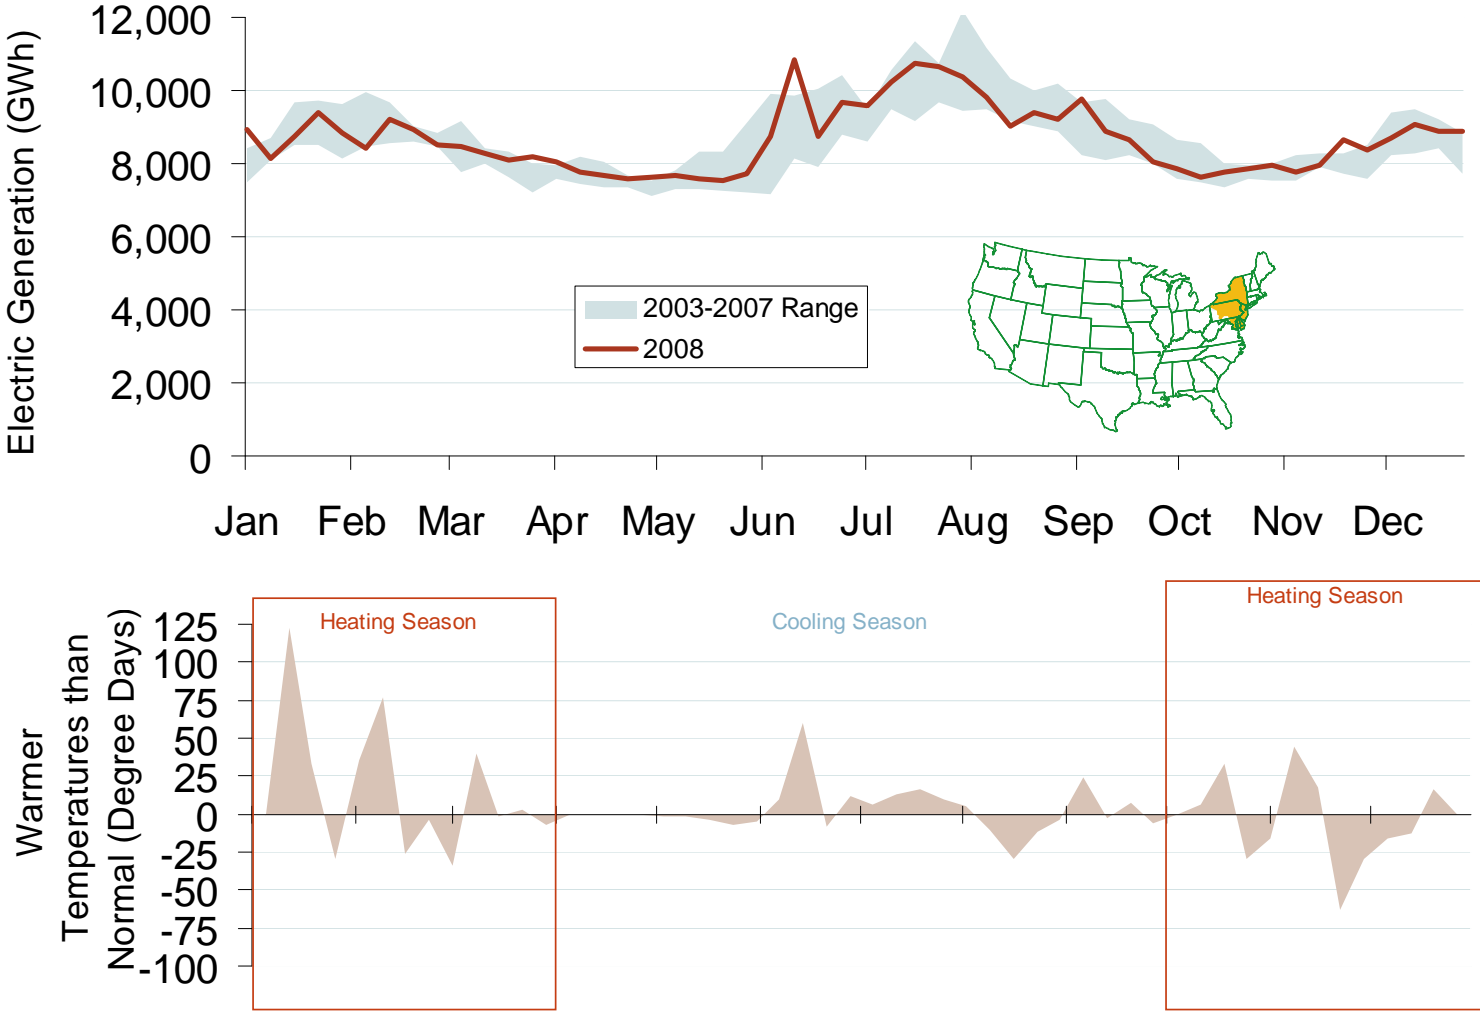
Electric Generation (GWh)

12,000
10,000
8,000
6,000
4,000
2,000
0

2003-2007 Range
2008

Jan Feb Mar Apr May Jun Jul Aug Sep Oct Nov Dec

Warmer Temperatures than Normal (Degree Days)

125
100
75
50
25
0
-25
-50
-75
-100

Heating Season

Cooling Season

Heating Season